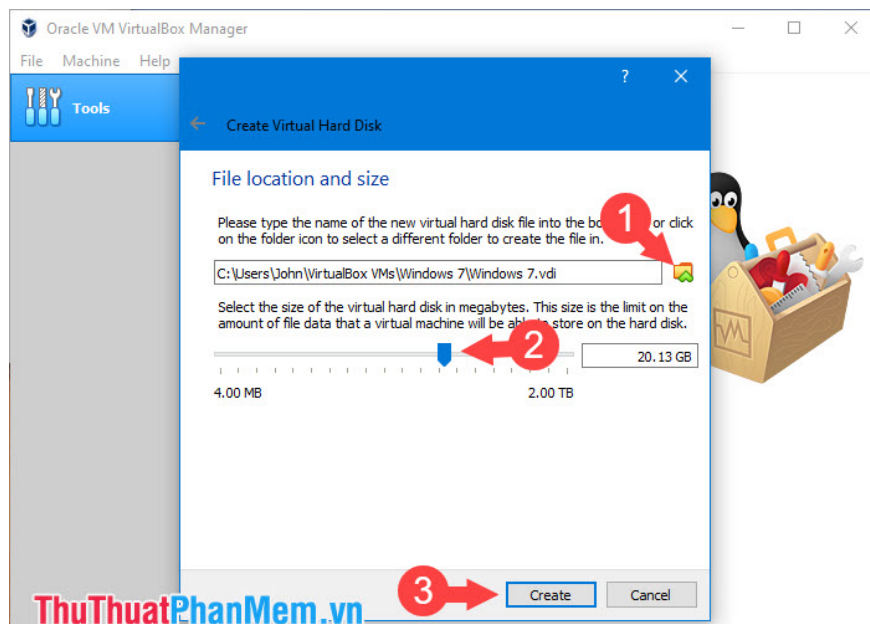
Oracle VM VirtualBox Manager

File Machine Help

Tools

?

Create Virtual Hard Disk

File location and size

Please type the name of the new virtual hard disk file into the bo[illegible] or click on the folder icon to select a different folder to create the file in.

1

C:\Users\John\VirtualBox VMs\Windows 7\Windows 7.vdi

Select the size of the virtual hard disk in megabytes. This size is the limit on the amount of file data that a virtual machine will be abl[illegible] store on the hard disk.

2

20.13 GB

4.00 MB

2.00 TB

3

Create

Cancel

ThuThuatPhanMem.vn